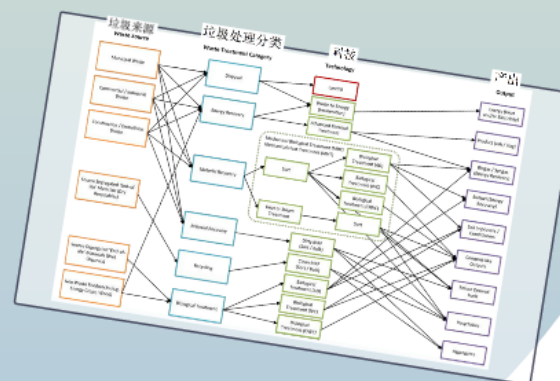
垃圾来源
Waste Source

垃圾处理分类
Waste Treatment Category

科技
Technology

产品
Output

Municipal Waste

Commercial / Industrial Waste

Construction / Demolition Waste

Waste Segregated Sorted for Municipal (Dry Recyclables)

Waste Segregated Sorted for Municipal (Wet)

Non-Waste Feedstock (e.g. Energy Crops)

Disposal

Energy Recovery

Materials Recovery

Biological Treatment

Landfill

Waste to Energy

Advanced Thermal Treatment

Mechanical Biological Treatment (MBT)

Sort

Mechanical Heat Treatment

Biological Treatment (AD)

Biological Treatment (Composting)

Biological Treatment (IVC)

Heat / Power

Product (pellet / slag)

Biogas / Syngas (Energy Recovery)

Biofuel (Energy)

Soil Improvers / Conditioners

Compost

Nitrogen Fertiliser

Recyclables

Aggregates